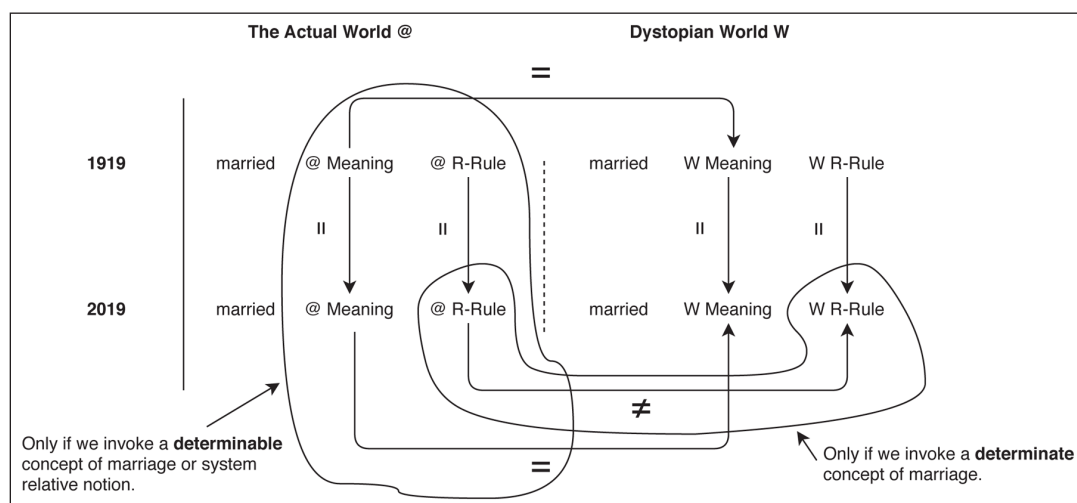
The Actual World @

Dystopian World W

=

1919 married @ Meaning @ R-Rule married W Meaning W R-Rule

II II II II

2019 married @ Meaning @ R-Rule married W Meaning W R-Rule

≠

=

Only if we invoke a **determinable** concept of marriage or system relative notion.

Only if we invoke a **determinate** concept of marriage.